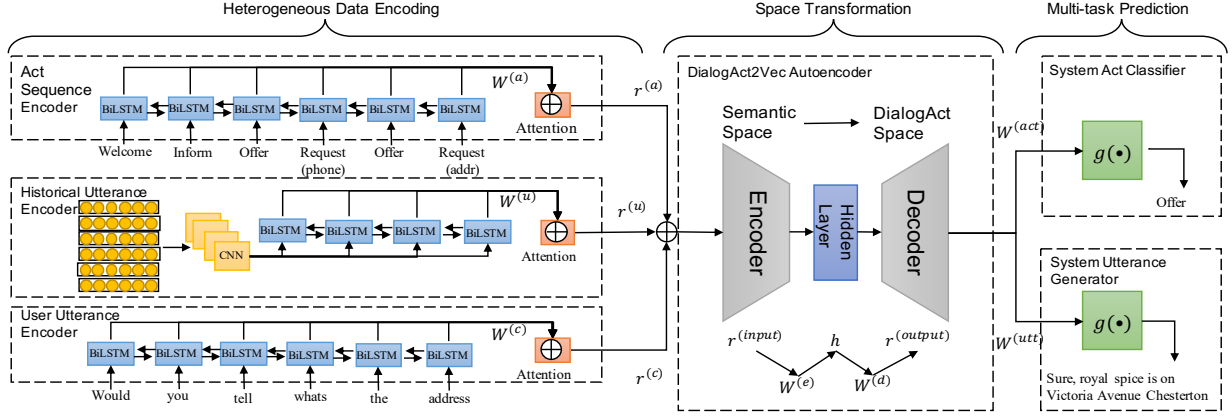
Heterogeneous Data Encoding

Space Transformation

Multi-task Prediction

Act Sequence Encoder

BiLSTM BiLSTM BiLSTM BiLSTM BiLSTM BiLSTM

$W^{(a)}$

$\oplus$

Attention

Welcome Inform Offer Request (phone) Offer Request (addr)

$r^{(a)}$

Historical Utterance Encoder

CNN

BiLSTM BiLSTM BiLSTM BiLSTM

$W^{(u)}$

$\oplus$

Attention

$r^{(u)}$

User Utterance Encoder

BiLSTM BiLSTM BiLSTM BiLSTM BiLSTM BiLSTM

$W^{(c)}$

$\oplus$

Attention

Would you tell whats the address

$r^{(c)}$

$\oplus$

DialogAct2Vec Autoencoder

Semantic Space

DialogAct Space

Encoder

Hidden Layer

Decoder

$r^{(input)}$

$h$

$r^{(output)}$

$W^{(e)}$

$W^{(d)}$

System Act Classifier

$W^{(act)}$

$g(\bullet)$

Offer

System Utterance Generator

$W^{(utt)}$

$g(\bullet)$

Sure, royal spice is on Victoria Avenue Chesterton